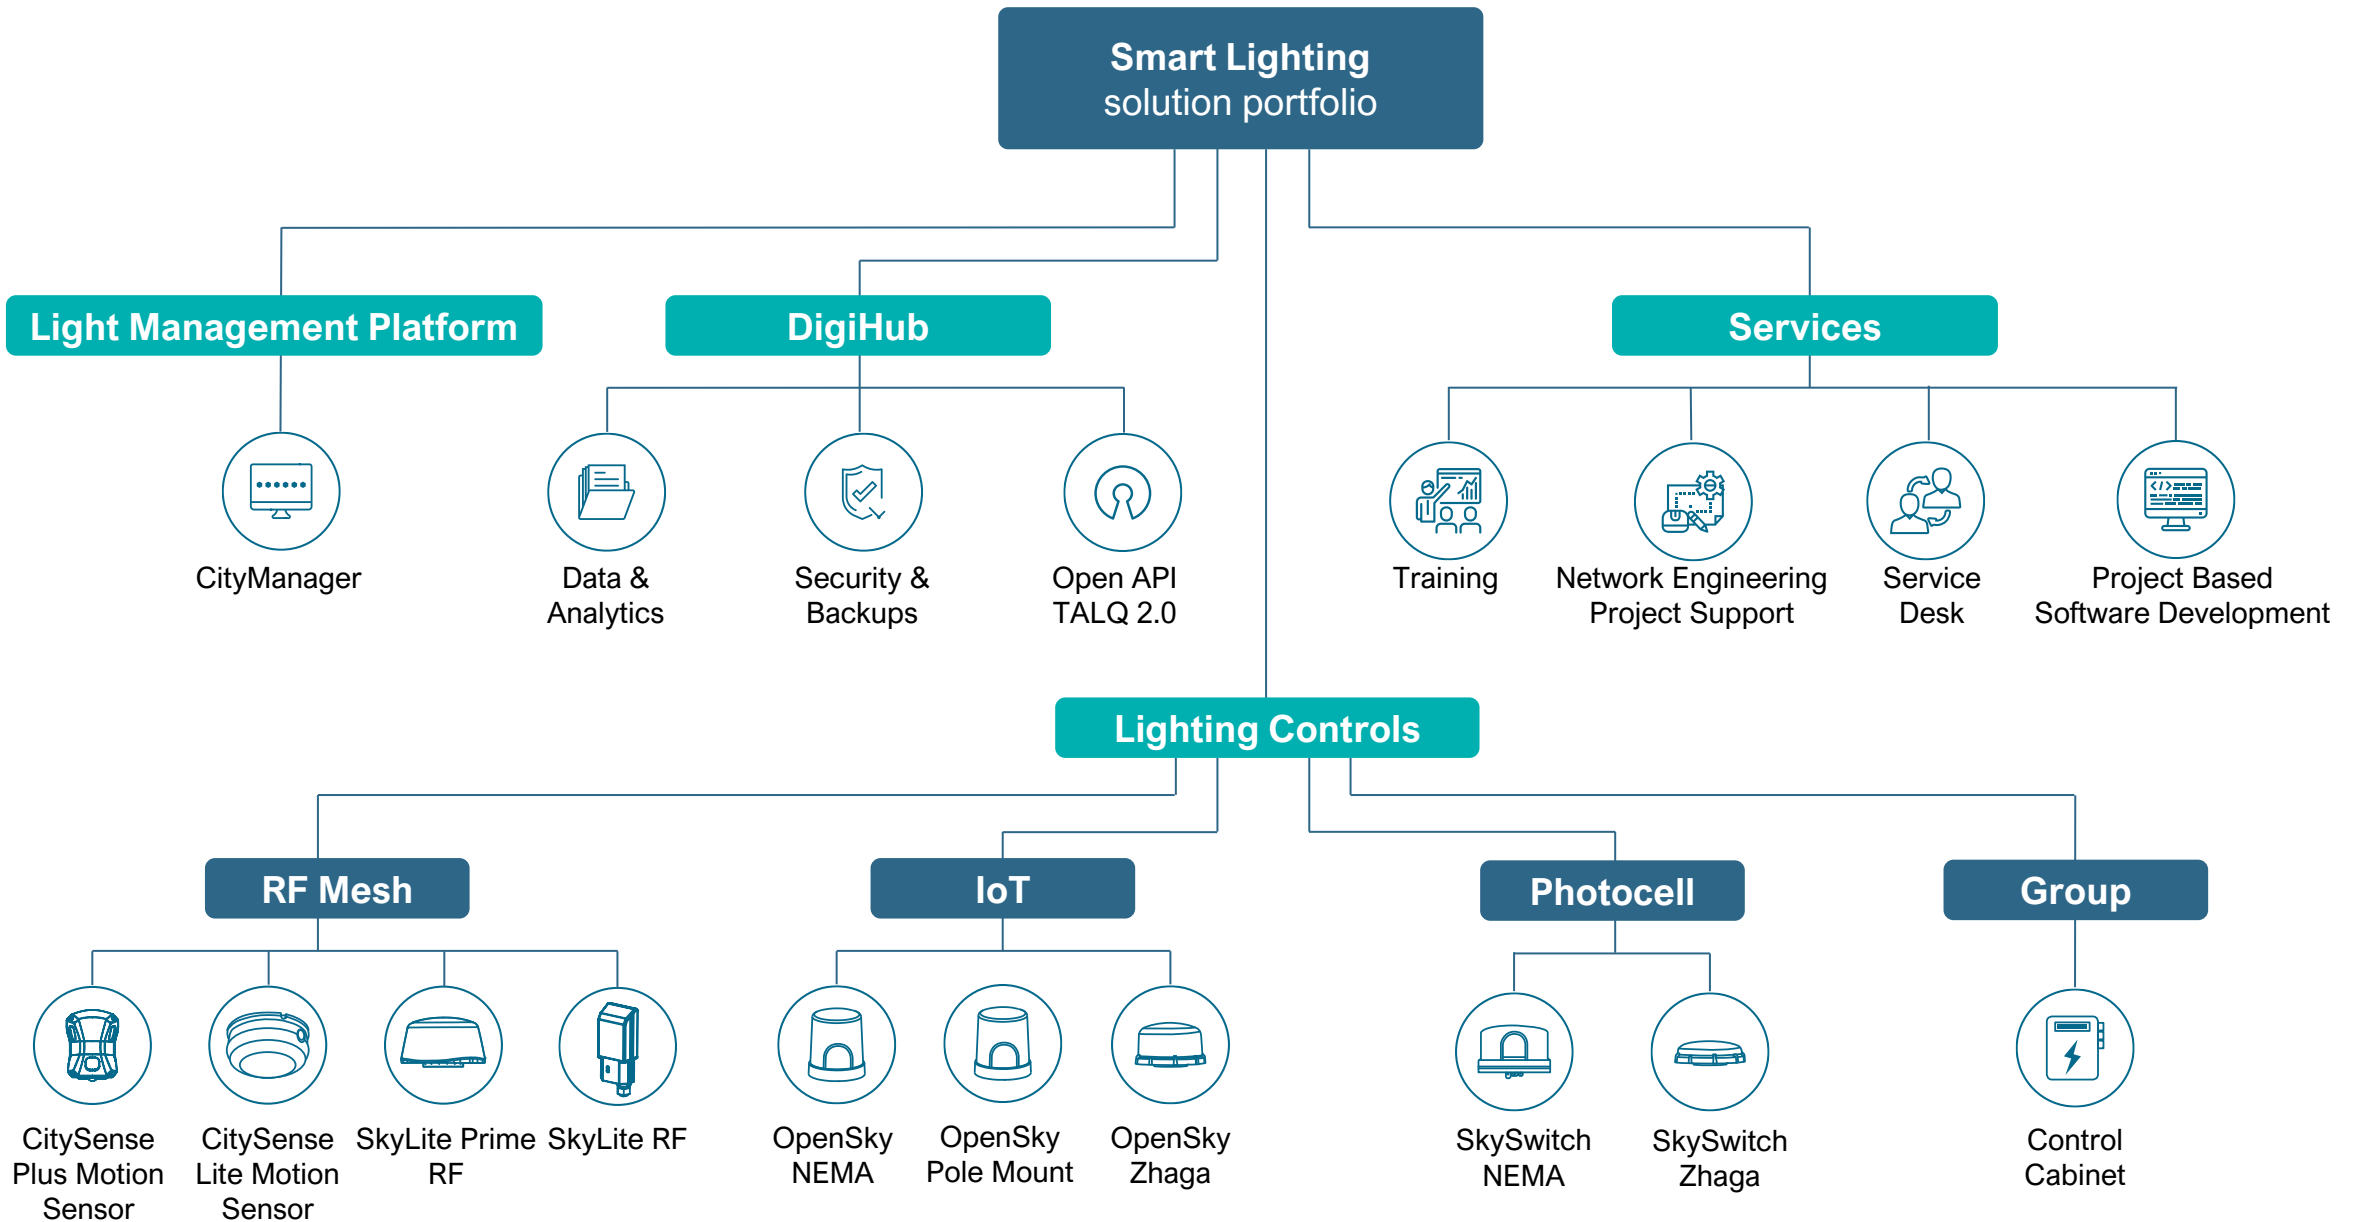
Smart Lighting
solution portfolio

Light Management Platform

CityManager

DigiHub

Data & Analytics

Security & Backups

Open API TALQ 2.0

Services

Training

Network Engineering Project Support

Service Desk

Project Based Software Development

Lighting Controls

RF Mesh

CitySense Plus Motion Sensor

CitySense Lite Motion Sensor

SkyLite Prime RF

SkyLite RF

IoT

OpenSky NEMA

OpenSky Pole Mount

OpenSky Zhaga

Photocell

SkySwitch NEMA

SkySwitch Zhaga

Group

Control Cabinet